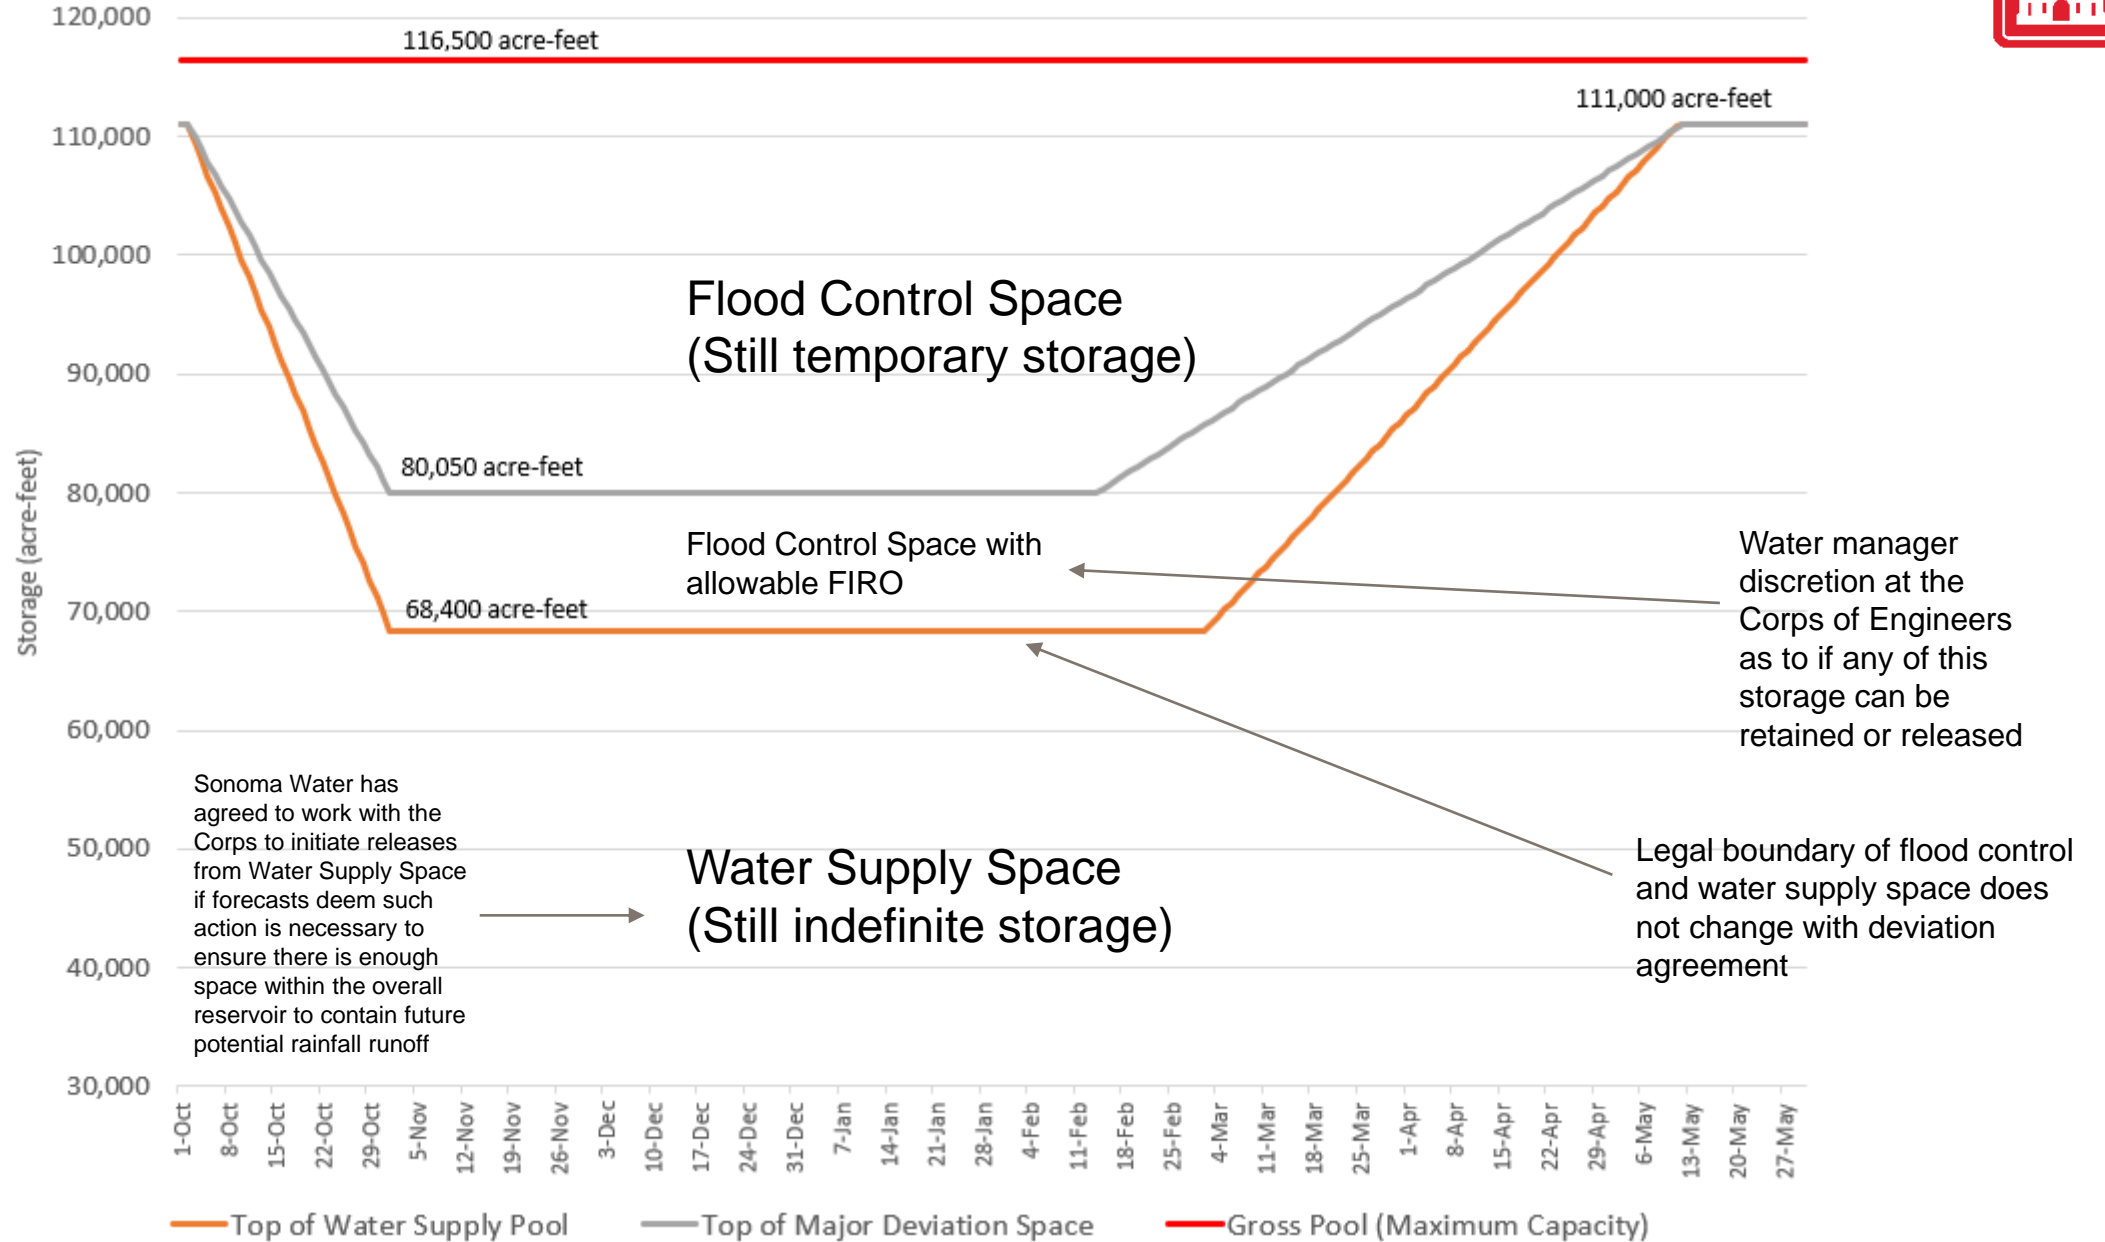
120,000
116,500 acre-feet
111,000 acre-feet
110,000
100,000
Flood Control Space
(Still temporary storage)
90,000
80,050 acre-feet
80,000
Flood Control Space with allowable FIRO
Water manager discretion at the Corps of Engineers as to if any of this storage can be retained or released
70,000
68,400 acre-feet
60,000
Storage (acre-feet)
Sonoma Water has agreed to work with the Corps to initiate releases from Water Supply Space if forecasts deem such action is necessary to ensure there is enough space within the overall reservoir to contain future potential rainfall runoff
50,000
Water Supply Space
(Still indefinite storage)
Legal boundary of flood control and water supply space does not change with deviation agreement
40,000
30,000
1-Oct 8-Oct 15-Oct 22-Oct 29-Oct 5-Nov 12-Nov 19-Nov 26-Nov 3-Dec 10-Dec 17-Dec 24-Dec 31-Dec 7-Jan 14-Jan 21-Jan 28-Jan 4-Feb 11-Feb 18-Feb 25-Feb 4-Mar 11-Mar 18-Mar 25-Mar 1-Apr 8-Apr 15-Apr 22-Apr 29-Apr 6-May 13-May 20-May 27-May
Top of Water Supply Pool
Top of Major Deviation Space
Gross Pool (Maximum Capacity)